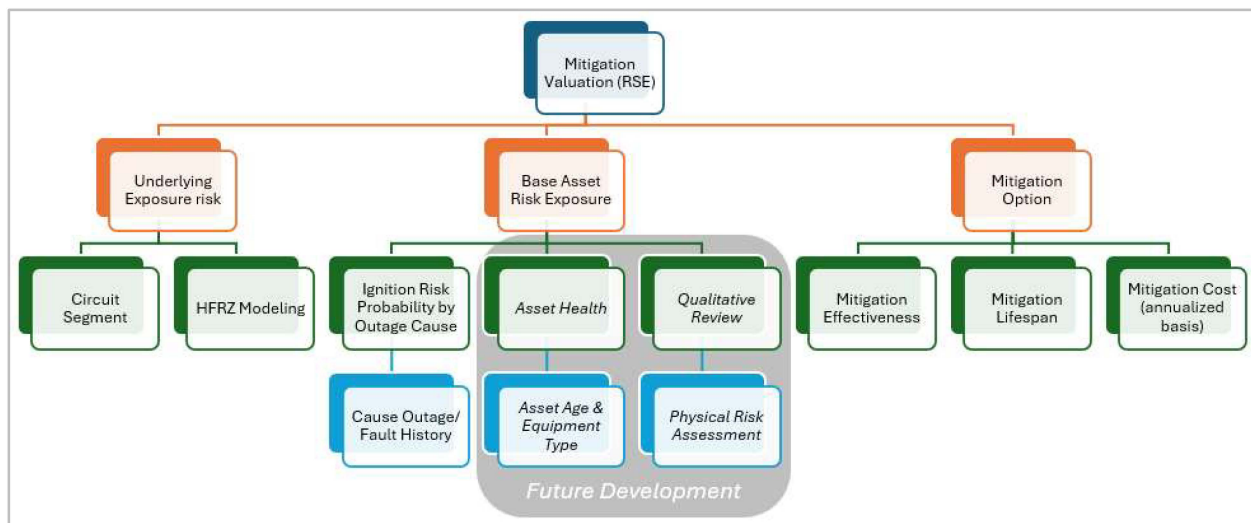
Mitigation Valuation (RSE)

Underlying Exposure risk

Circuit Segment

HFRZ Modeling

Base Asset Risk Exposure

Ignition Risk Probability by Outage Cause

Cause Outage/ Fault History

*Asset Health*

*Asset Age & Equipment Type*

*Qualitative Review*

*Physical Risk Assessment*

*Future Development*

Mitigation Option

Mitigation Effectiveness

Mitigation Lifespan

Mitigation Cost (annualized basis)